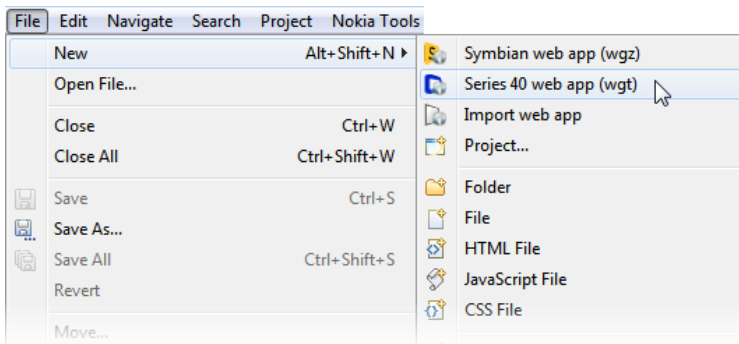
File Edit Navigate Search Project Nokia Tools

New Alt+Shift+N
Open File...

Close Ctrl+W
Close All Ctrl+Shift+W

Save Ctrl+S
Save As...
Save All Ctrl+Shift+S
Revert

Move...

Symbian web app (wgz)
Series 40 web app (wgt)
Import web app
Project...

Folder
File
HTML File
JavaScript File
CSS File